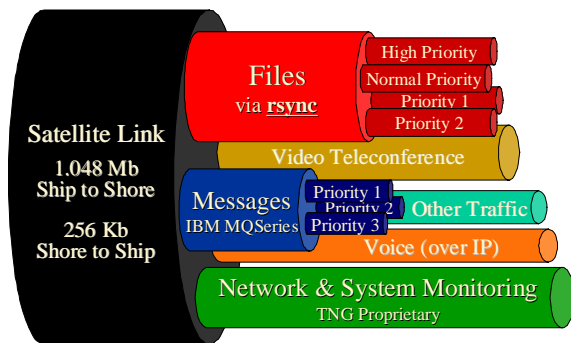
Satellite Link
1.048 Mb
Ship to Shore
256 Kb
Shore to Ship

Files
via rsync

High Priority
Normal Priority
Priority 1
Priority 2

Video Teleconference

Messages
IBM MQSeries

Priority 1
Priority 2
Priority 3

Other Traffic

Voice (over IP)

Network & System Monitoring
TNG Proprietary